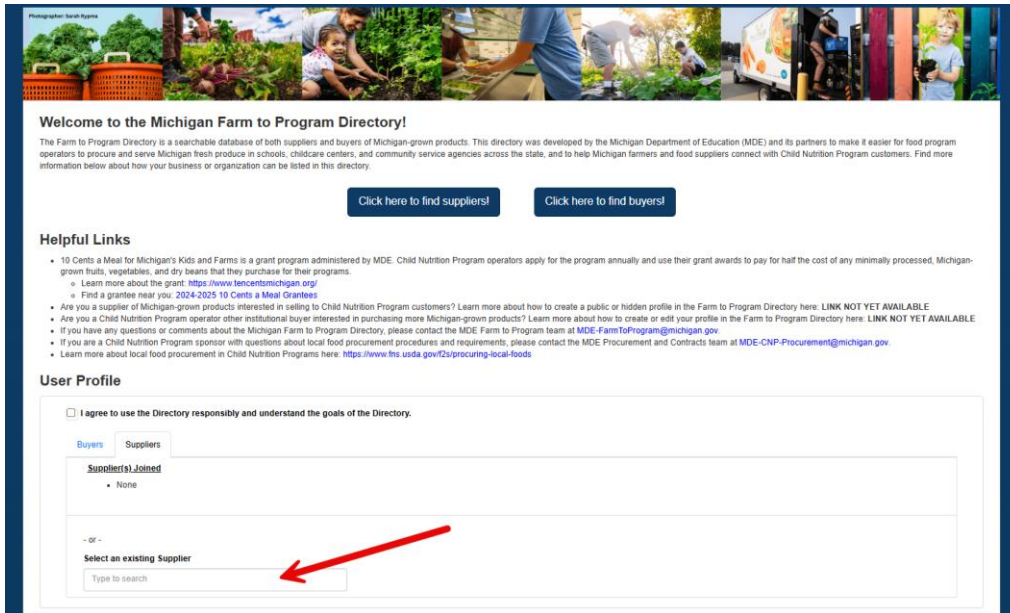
Photographer: Sarah Kypma

Welcome to the Michigan Farm to Program Directory!

The Farm to Program Directory is a searchable database of both suppliers and buyers of Michigan-grown products. This directory was developed by the Michigan Department of Education (MDE) and its partners to make it easier for food program operators to procure and serve Michigan fresh produce in schools, childcare centers, and community service agencies across the state, and to help Michigan farmers and food suppliers connect with Child Nutrition Program customers. Find more information below about how your business or organization can be listed in this directory.

Click here to find suppliers!

Click here to find buyers!

Helpful Links

- 10 Cents a Meal for Michigan's Kids and Farms is a grant program administered by MDE. Child Nutrition Program operators apply for the program annually and use their grant awards to pay for half the cost of any minimally processed, Michigan-grown fruits, vegetables, and dry beans that they purchase for their programs.
  - Learn more about the grant: https://www.tencentsmichigan.org/
  - Find a grantee near you: 2024-2025 10 Cents a Meal Grantees
- Are you a supplier of Michigan-grown products interested in selling to Child Nutrition Program customers? Learn more about how to create a public or hidden profile in the Farm to Program Directory here: LINK NOT YET AVAILABLE
- Are you a Child Nutrition Program operator other institutional buyer interested in purchasing more Michigan-grown products? Learn more about how to create or edit your profile in the Farm to Program Directory here: LINK NOT YET AVAILABLE
- If you have any questions or comments about the Michigan Farm to Program Directory, please contact the MDE Farm to Program team at MDE-FarmToProgram@michigan.gov.
- If you are a Child Nutrition Program sponsor with questions about local food procurement procedures and requirements, please contact the MDE Procurement and Contracts team at MDE-CNP-Procurement@michigan.gov.
- Learn more about local food procurement in Child Nutrition Programs here: https://www.fns.usda.gov/f2s/procuring-local-foods

User Profile

I agree to use the Directory responsibly and understand the goals of the Directory.

Buyers | Suppliers

Supplier(s) Joined
- None

- or -

Select an existing Supplier

Type to search